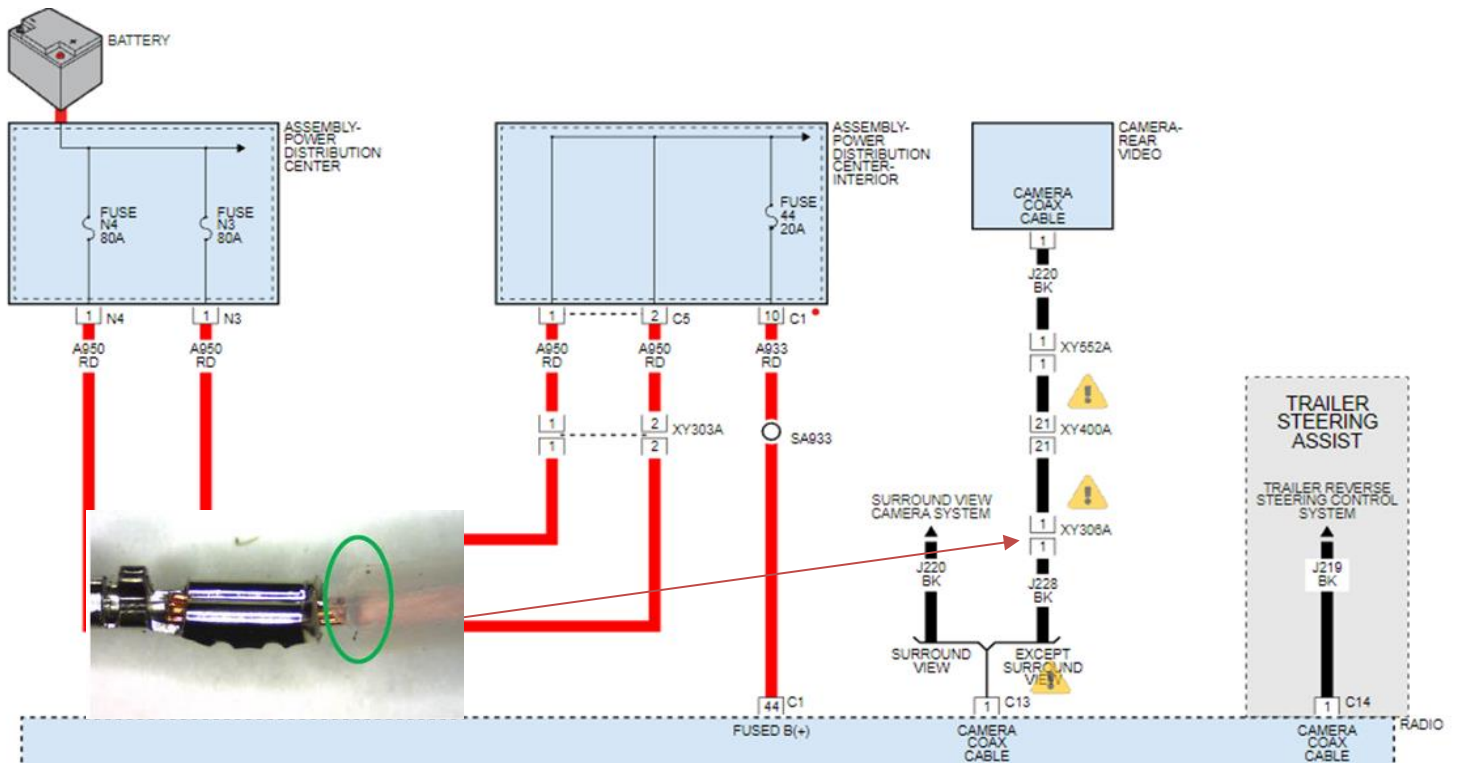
BATTERY

ASSEMBLY-POWER DISTRIBUTION CENTER

FUSE N4 80A

FUSE N3 80A

1 N4

1 N3

A950 RD

A950 RD

ASSEMBLY-POWER DISTRIBUTION CENTER-INTERIOR

FUSE 44 20A

1

2 C5

10 C1

A950 RD

A950 RD

A933 RD

1

2 XY303A

1

2

SA933

CAMERA-REAR VIDEO

CAMERA COAX CABLE

1

J220 BK

1 XY552A

1

21 XY400A

21

1 XY306A

1

J228 BK

SURROUND VIEW CAMERA SYSTEM

J220 BK

SURROUND VIEW

EXCEPT SURROUND VIEW

1 C13

TRAILER STEERING ASSIST

TRAILER REVERSE STEERING CONTROL SYSTEM

J219 BK

1 C14

44 C1

FUSED B(+)

CAMERA COAX CABLE

CAMERA COAX CABLE

RADIO